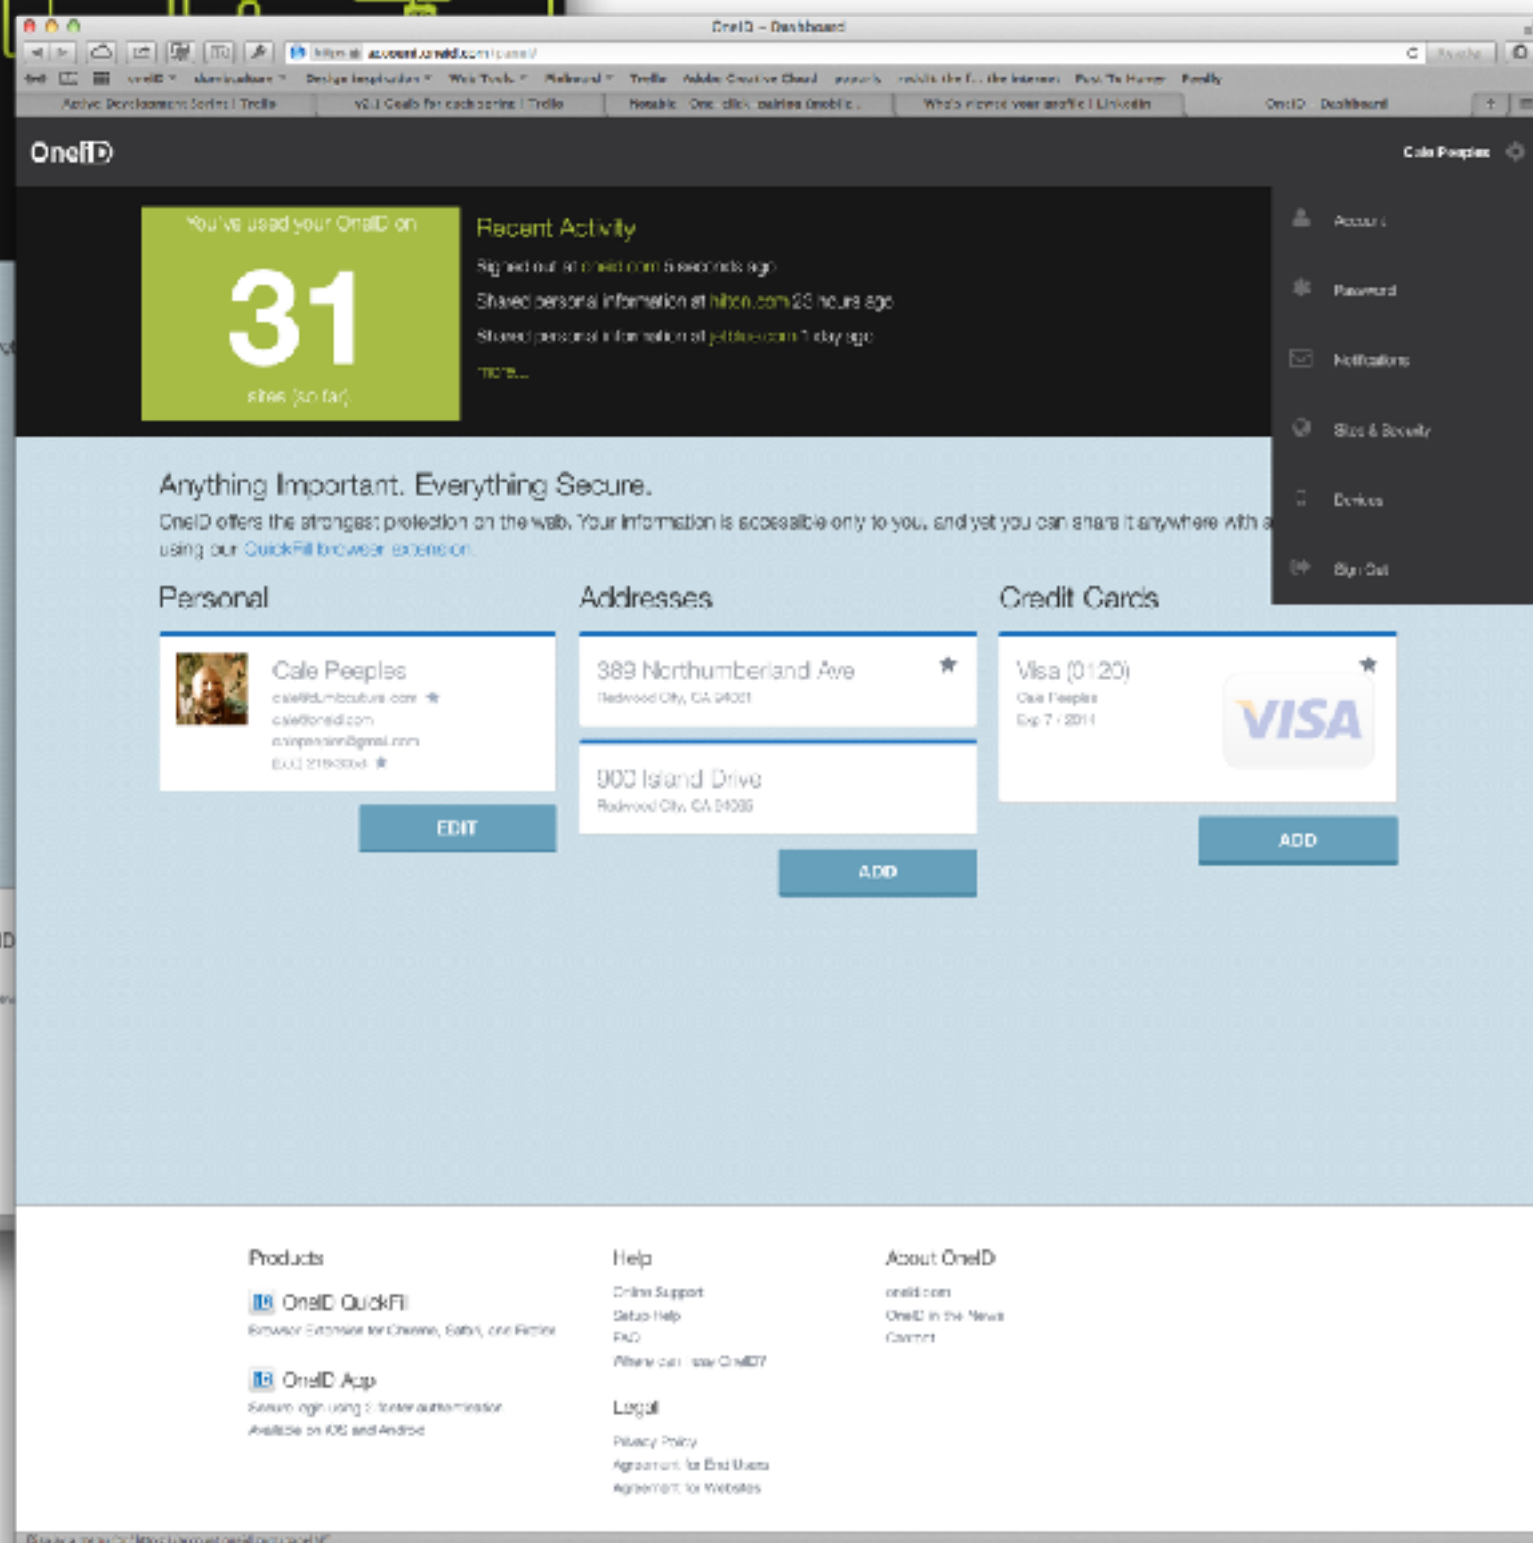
OneID – Dashboard

https://account.oneid.com/panel/

Active Development Sprint | Trello
v2.1 Goals for each sprint | Trello
Notable
Who's viewed your profile | LinkedIn
OneID – Dashboard

OneID

Cale Peoples

You've used your OneID on
31
sites (so far)

Recent Activity
Signed out at oneid.com 5 seconds ago
Shared personal information at hilton.com 23 hours ago
Shared personal information at jetblue.com 1 day ago
more...

Account
Password
Notifications
Sites & Security
Devices
Sign Out

Anything Important. Everything Secure.
OneID offers the strongest protection on the web. Your information is accessible only to you, and yet you can share it anywhere with a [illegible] using our QuickFill browser extension.

Personal
Cale Peoples
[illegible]
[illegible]
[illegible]
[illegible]
EDIT

Addresses
389 Northumberland Ave
Redwood City, CA 94061
900 Island Drive
Redwood City, CA 94065
ADD

Credit Cards
Visa (0120)
Cale Peoples
Exp 7 / 2014
VISA
ADD

Products
OneID QuickFill
Browser Extension for Chrome, Safari, and Firefox
OneID App
Secure login using 2-factor authentication
Available on iOS and Android

Help
Online Support
Setup Help
FAQ
Where can I use OneID?

Legal
Privacy Policy
Agreement for End Users
Agreement for Websites

About OneID
oneid.com
OneID in the News
Contact